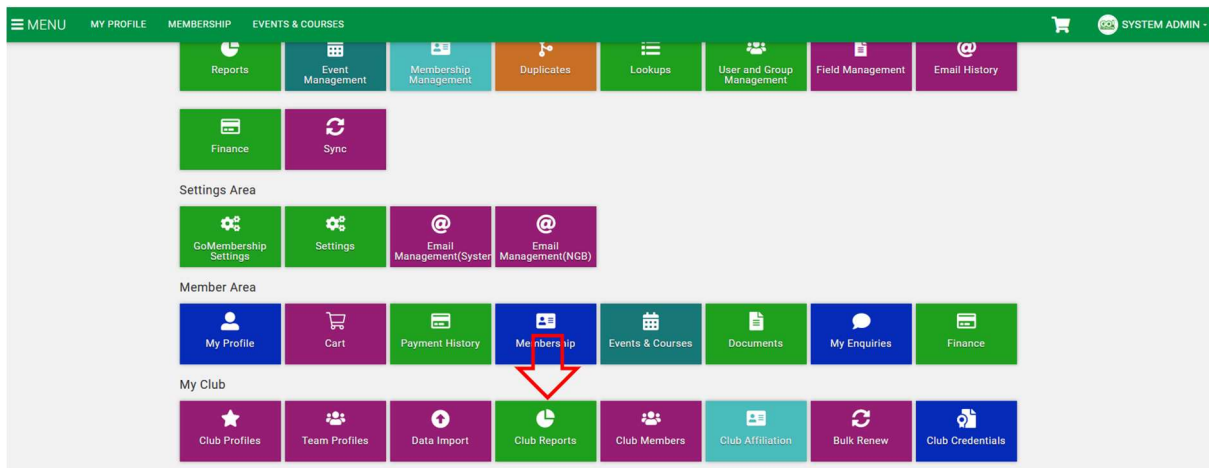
≡ MENU MY PROFILE MEMBERSHIP EVENTS & COURSES SYSTEM ADMIN

Reports
Event Management
Membership Management
Duplicates
Lookups
User and Group Management
Field Management
Email History

Finance
Sync

Settings Area

GoMembership Settings
Settings
Email Management(Syster
Email Management(NGB)

Member Area

My Profile
Cart
Payment History
Membership
Events & Courses
Documents
My Enquiries
Finance

My Club

Club Profiles
Team Profiles
Data Import
Club Reports
Club Members
Club Affiliation
Bulk Renew
Club Credentials